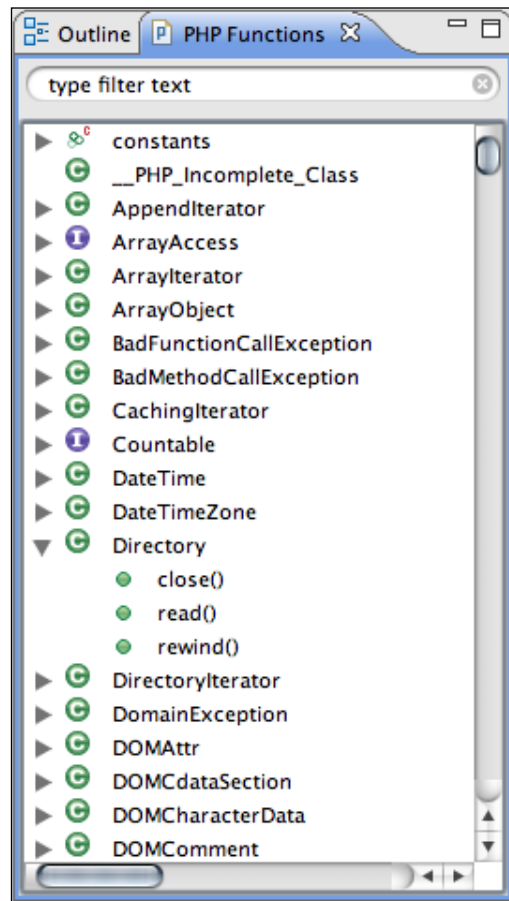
Outline PHP Functions

type filter text

constants
__PHP_Incomplete_Class
AppendIterator
ArrayAccess
ArrayIterator
ArrayObject
BadFunctionCallException
BadMethodCallException
CachingIterator
Countable
DateTime
DateTimeZone
Directory
close()
read()
rewind()
DirectoryIterator
DomainException
DOMAttr
DOMCdataSection
DOMCharacterData
DOMComment